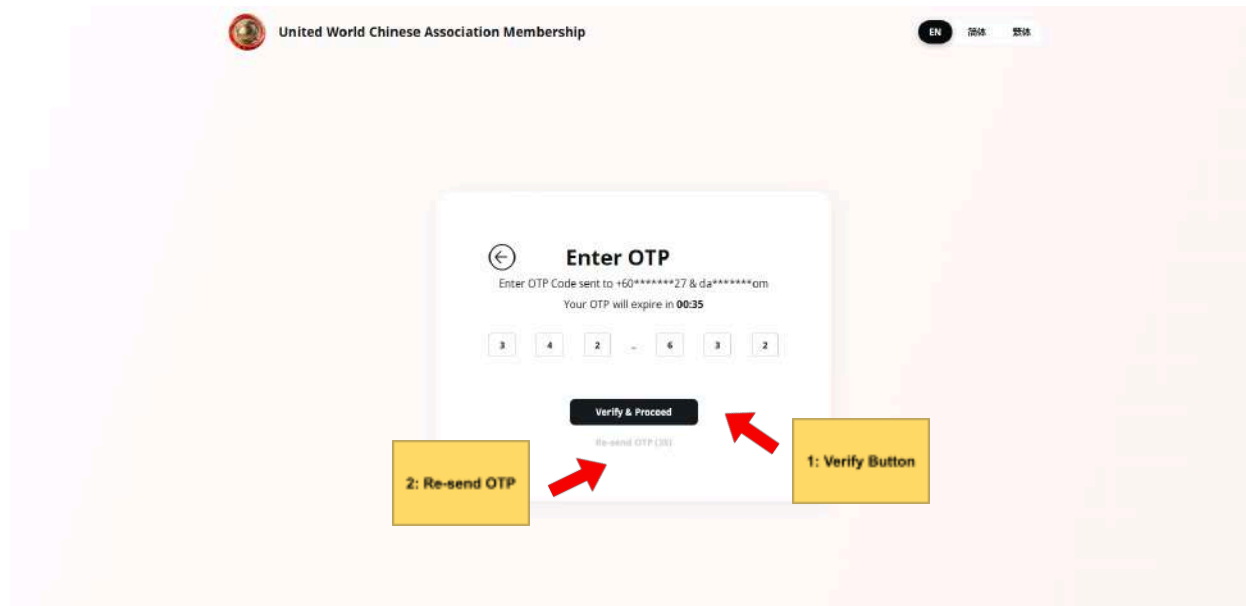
United World Chinese Association Membership

EN 简体 繁体

Enter OTP

Enter OTP Code sent to +60*******27 & da*******om

Your OTP will expire in **00:35**

3 4 2 - 6 3 2

Verify & Proceed

Re-send OTP (38)

1: Verify Button

2: Re-send OTP